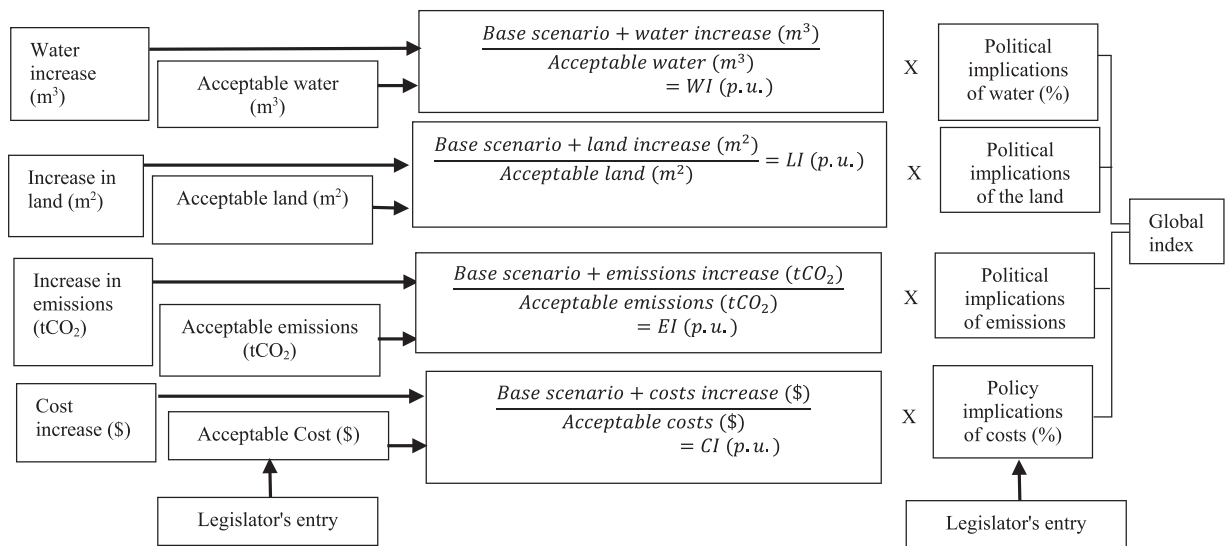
Water increase ($m^3$)

Acceptable water ($m^3$)

$\frac{Base\ scenario + water\ increase\ (m^3)}{Acceptable\ water\ (m^3)} = WI\ (p.u.)$

X

Political implications of water (%)

Increase in land ($m^2$)

Acceptable land ($m^2$)

$\frac{Base\ scenario + land\ increase\ (m^2)}{Acceptable\ land\ (m^2)} = LI\ (p.u.)$

X

Political implications of the land

Global index

Increase in emissions ($tCO_2$)

Acceptable emissions ($tCO_2$)

$\frac{Base\ scenario + emissions\ increase\ (tCO_2)}{Acceptable\ emissions\ (tCO_2)} = EI\ (p.u.)$

X

Political implications of emissions

Cost increase (\$)

Acceptable Cost (\$)

$\frac{Base\ scenario + costs\ increase\ (\$)}{Acceptable\ costs\ (\$)} = CI\ (p.u.)$

X

Policy implications of costs (%)

Legislator's entry

Legislator's entry